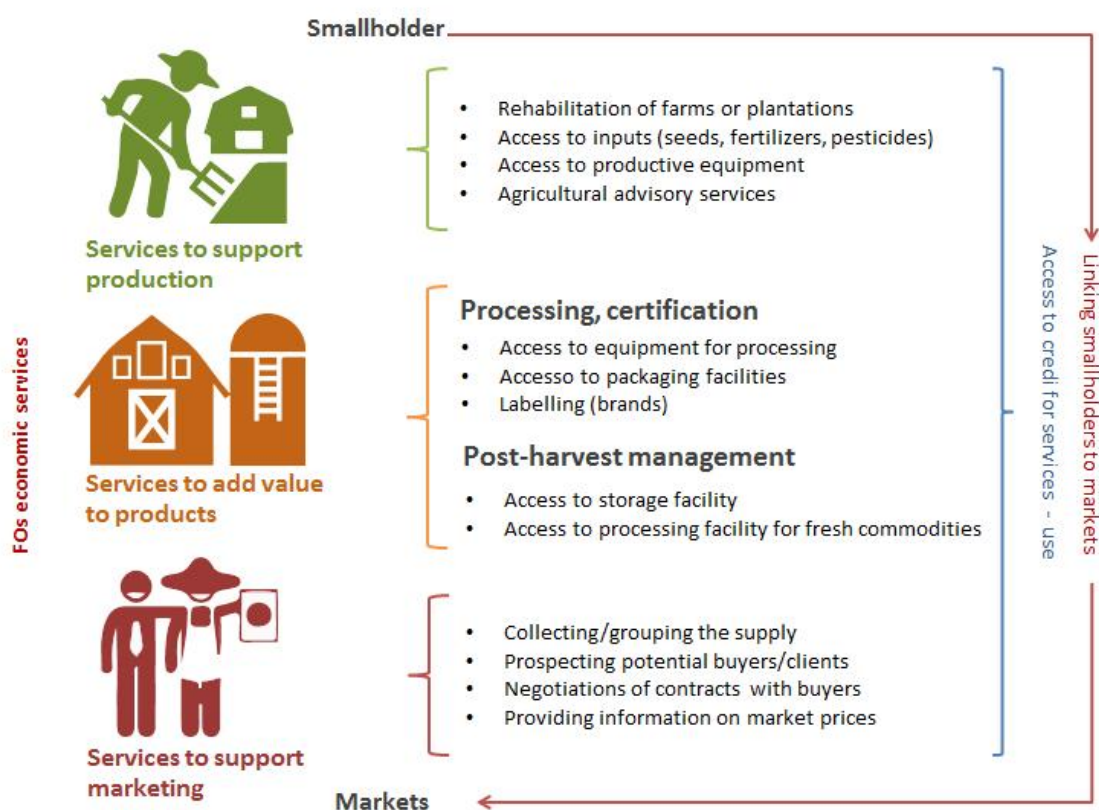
Smallholder

FOs economic services

Services to support production

- Rehabilitation of farms or plantations
- Access to inputs (seeds, fertilizers, pesticides)
- Access to productive equipment
- Agricultural advisory services

Services to add value to products

Processing, certification

- Access to equipment for processing
- Accesso to packaging facilities
- Labelling (brands)

Post-harvest management

- Access to storage facility
- Access to processing facility for fresh commodities

Services to support marketing

- Collecting/grouping the supply
- Prospecting potential buyers/clients
- Negotiations of contracts with buyers
- Providing information on market prices

Access to credi for services - use

Linking smallholders to markets

Markets